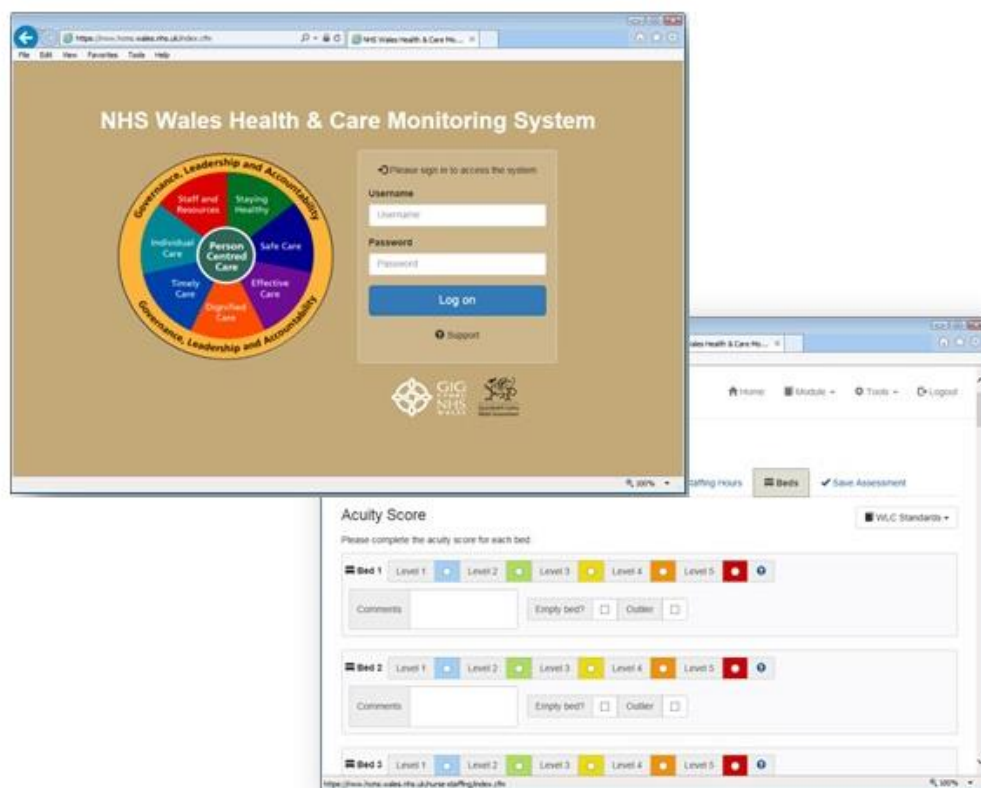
https://hcms.wales.nhs.uk/index.cfm
NHS Wales Health & Care Mo...
File Edit View Favorites Tools Help

NHS Wales Health & Care Monitoring System

Governance, Leadership and Accountability
Staff and Resources
Staying Healthy
Individual Care
Person Centred Care
Safe Care
Timely Care
Effective Care
Dignified Care
Governance, Leadership and Accountability

Please sign in to access the system
Username
Username
Password
Password
Log on
Support

GIG CYMRU NHS WALES
Llywodraeth Cymru Welsh Government

100%

Wales Health & Care Mo...
Home
Module
Tools
Logout

Staffing Hours
Beds
Save Assessment

Acuity Score
WLC Standards
Please complete the acuity score for each bed

Bed 1 Level 1 Level 2 Level 3 Level 4 Level 5
Comments
Empty bed?
Outlier

Bed 2 Level 1 Level 2 Level 3 Level 4 Level 5
Comments
Empty bed?
Outlier

Bed 3 Level 1 Level 2 Level 3 Level 4 Level 5

https://hcms.wales.nhs.uk/nurse-staffing/index.cfm
100%